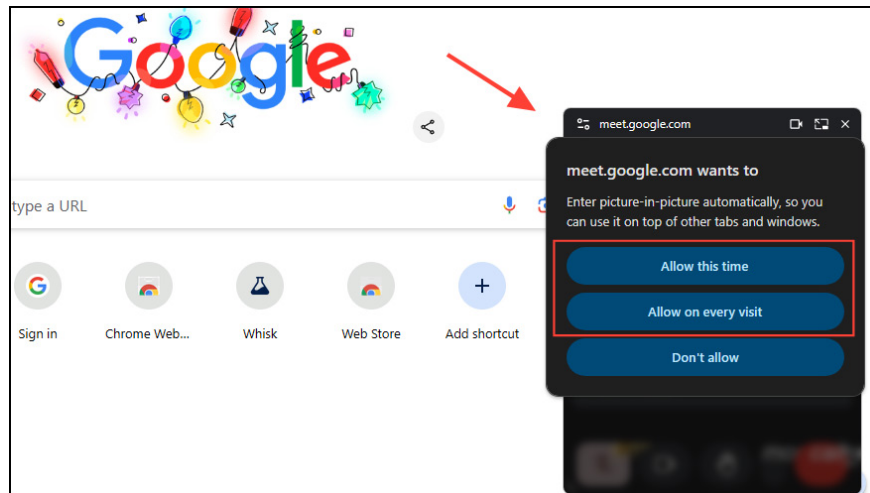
Google

type a URL

G
Sign in

Chrome Web...

Whisk

Web Store

+
Add shortcut

meet.google.com

meet.google.com wants to

Enter picture-in-picture automatically, so you can use it on top of other tabs and windows.

Allow this time

Allow on every visit

Don't allow